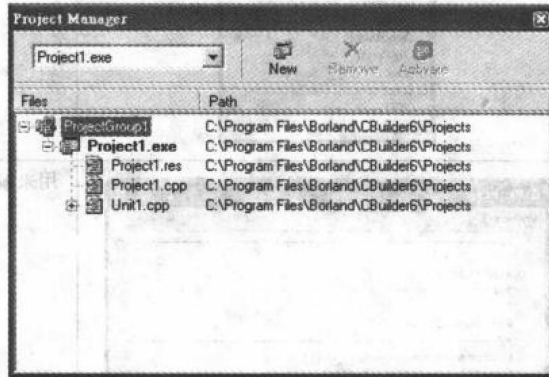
Project Manager

Project1.exe

New Remove Activate

| Files | Path |
|---|---|
| ProjectGroup1 | C:\Program Files\Borland\CBuilder6\Projects |
| Project1.exe | C:\Program Files\Borland\CBuilder6\Projects |
| Project1.res | C:\Program Files\Borland\CBuilder6\Projects |
| Project1.cpp | C:\Program Files\Borland\CBuilder6\Projects |
| Unit1.cpp | C:\Program Files\Borland\CBuilder6\Projects |